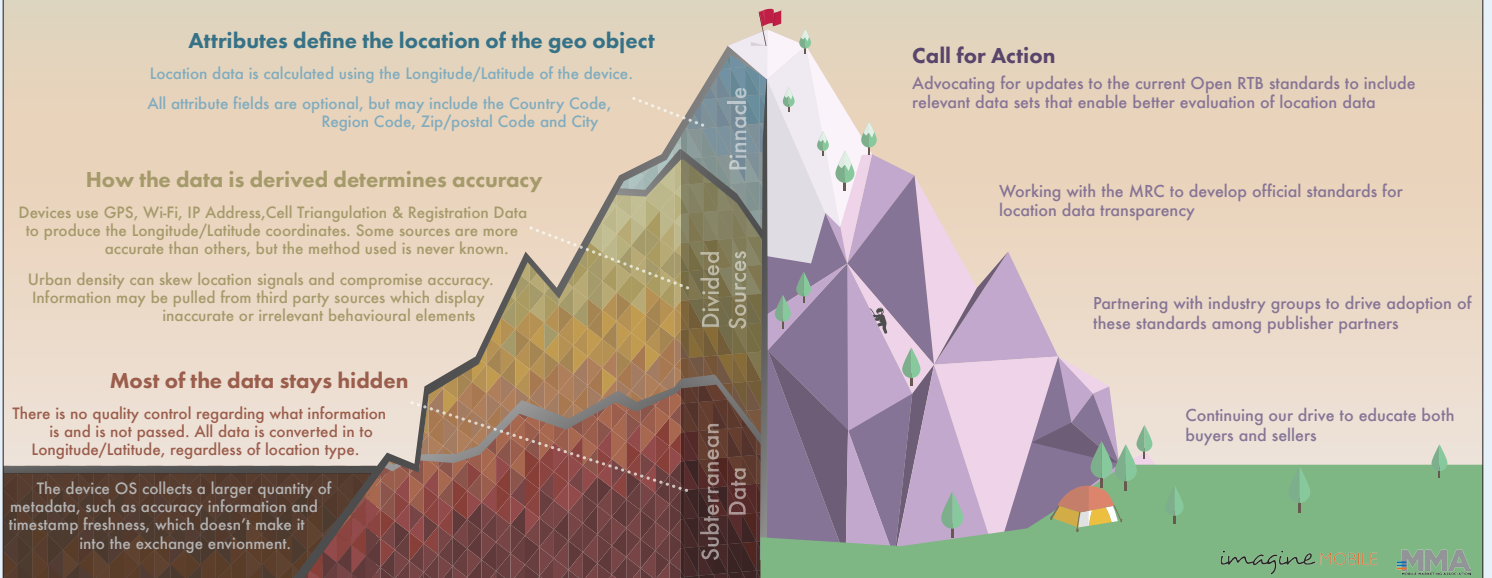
Attributes define the location of the geo object

Location data is calculated using the Longitude/Latitude of the device.

All attribute fields are optional, but may include the Country Code, Region Code, Zip/postal Code and City

How the data is derived determines accuracy

Devices use GPS, Wi-Fi, IP Address,Cell Triangulation & Registration Data to produce the Longitude/Latitude coordinates. Some sources are more accurate than others, but the method used is never known.

Urban density can skew location signals and compromise accuracy. Information may be pulled from third party sources which display inaccurate or irrelevant behavioural elements

Most of the data stays hidden

There is no quality control regarding what information is and is not passed. All data is converted in to Longitude/Latitude, regardless of location type.

The device OS collects a larger quantity of metadata, such as accuracy information and timestamp freshness, which doesn't make it into the exchange envionment.

Pinnacle

Divided Sources

Subterranean Data

Call for Action

Advocating for updates to the current Open RTB standards to include relevant data sets that enable better evaluation of location data

Working with the MRC to develop official standards for location data transparency

Partnering with industry groups to drive adoption of these standards among publisher partners

Continuing our drive to educate both buyers and sellers

imagine MOBILE

MMA